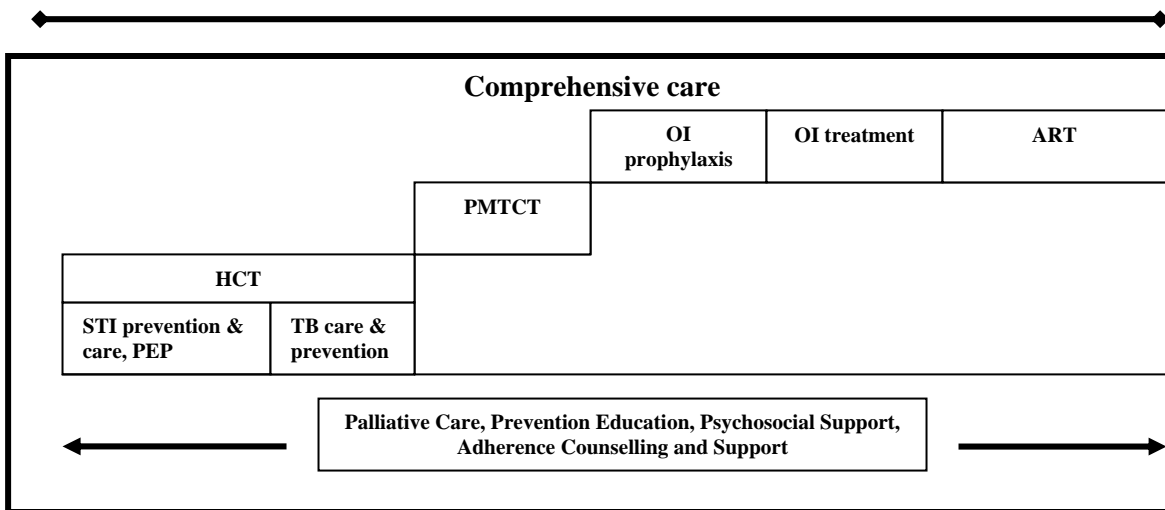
Comprehensive care

OI prophylaxis

OI treatment

ART

PMTCT

HCT

STI prevention & care, PEP

TB care & prevention

Palliative Care, Prevention Education, Psychosocial Support, Adherence Counselling and Support